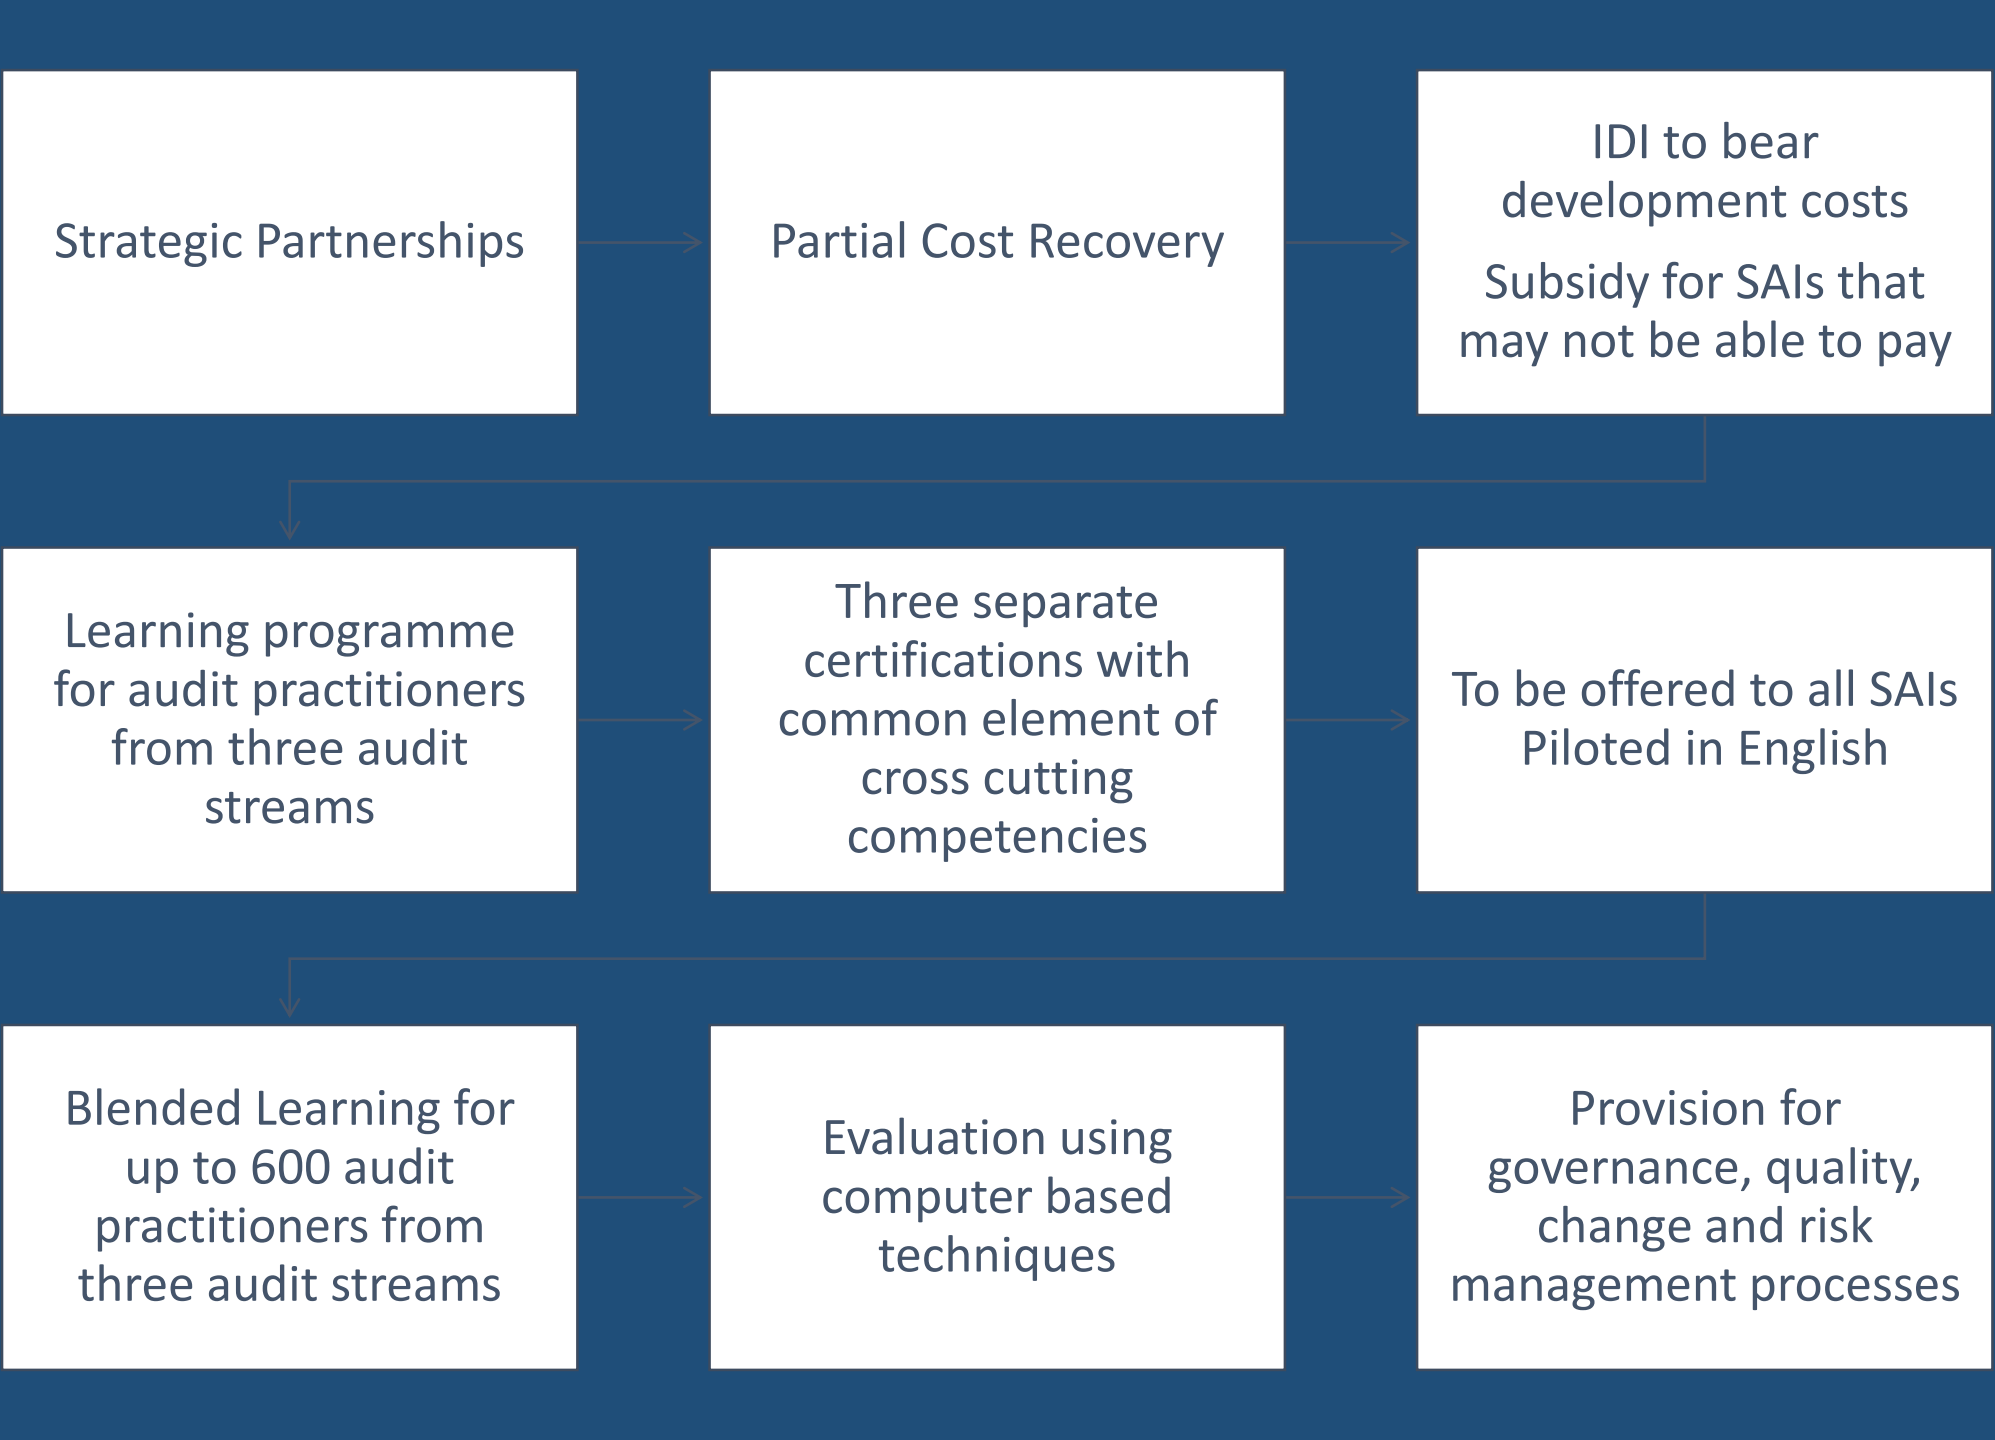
Strategic Partnerships

Partial Cost Recovery

IDI to bear development costs

Subsidy for SAIs that may not be able to pay

Learning programme for audit practitioners from three audit streams

Three separate certifications with common element of cross cutting competencies

To be offered to all SAIs
Piloted in English

Blended Learning for up to 600 audit practitioners from three audit streams

Evaluation using computer based techniques

Provision for governance, quality, change and risk management processes